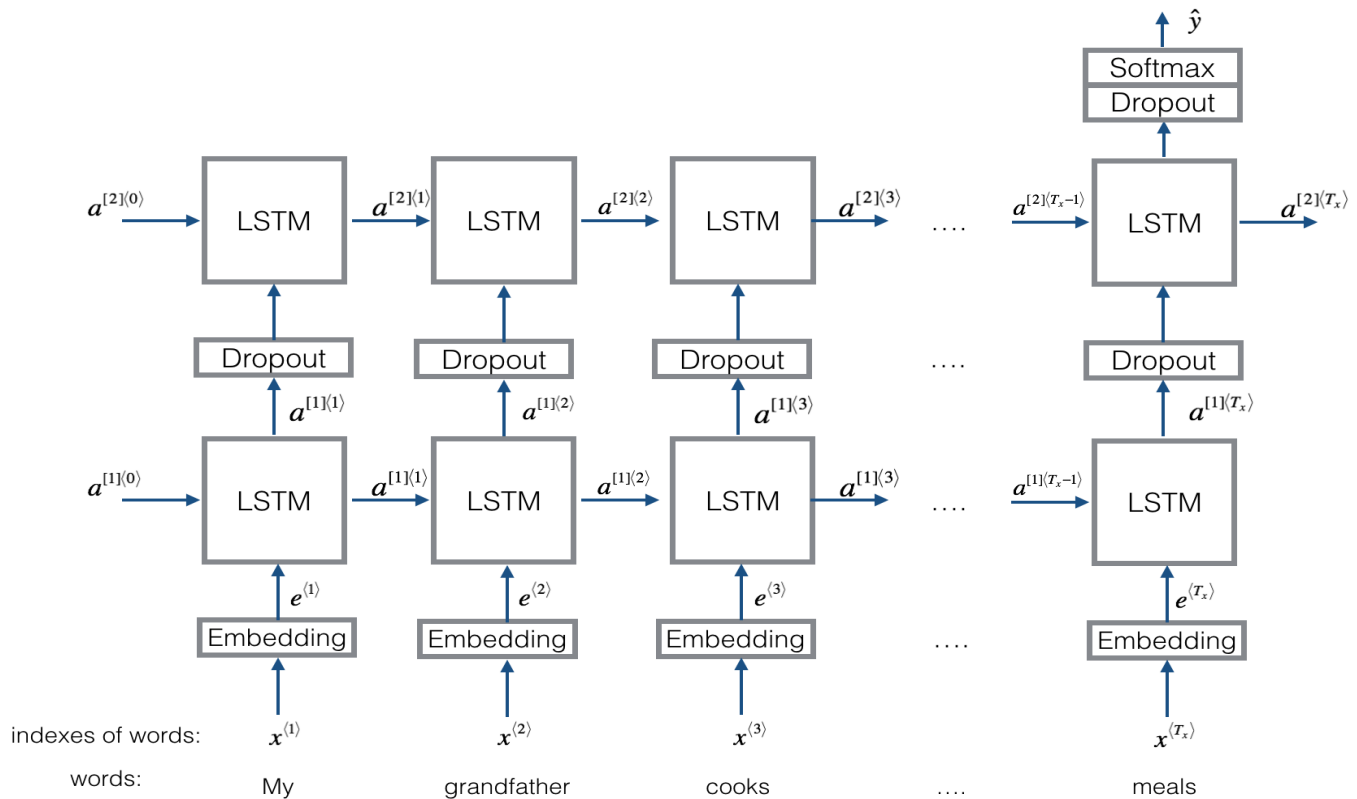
$\hat{y}$

Softmax

Dropout

$a^{[2]\langle 0\rangle}$ LSTM $a^{[2]\langle 1\rangle}$ LSTM $a^{[2]\langle 2\rangle}$ LSTM $a^{[2]\langle 3\rangle}$ .... $a^{[2]\langle T_x-1\rangle}$ LSTM $a^{[2]\langle T_x\rangle}$

Dropout Dropout Dropout .... Dropout

$a^{[1]\langle 1\rangle}$ $a^{[1]\langle 2\rangle}$ $a^{[1]\langle 3\rangle}$ $a^{[1]\langle T_x\rangle}$

$a^{[1]\langle 0\rangle}$ LSTM $a^{[1]\langle 1\rangle}$ LSTM $a^{[1]\langle 2\rangle}$ LSTM $a^{[1]\langle 3\rangle}$ .... $a^{[1]\langle T_x-1\rangle}$ LSTM

$e^{\langle 1\rangle}$ $e^{\langle 2\rangle}$ $e^{\langle 3\rangle}$ $e^{\langle T_x\rangle}$

Embedding Embedding Embedding .... Embedding

indexes of words: $x^{\langle 1\rangle}$ $x^{\langle 2\rangle}$ $x^{\langle 3\rangle}$ $x^{\langle T_x\rangle}$

words: My grandfather cooks .... meals